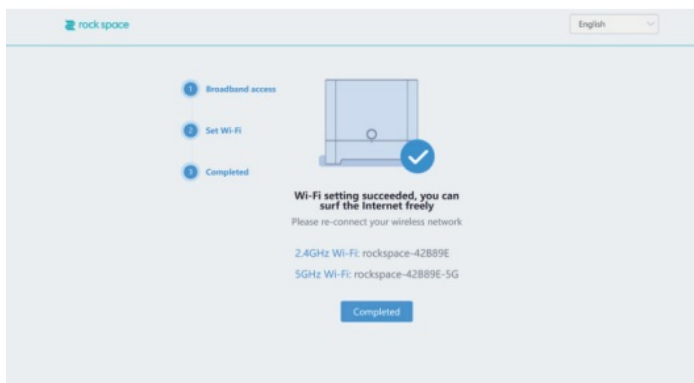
rock space

English

1 Broadband access

2 Set Wi-Fi

3 Completed

Wi-Fi setting succeeded, you can surf the Internet freely

Please re-connect your wireless network

2.4GHz Wi-Fi: rockspace-42B89E

5GHz Wi-Fi: rockspace-42B89E-5G

Completed